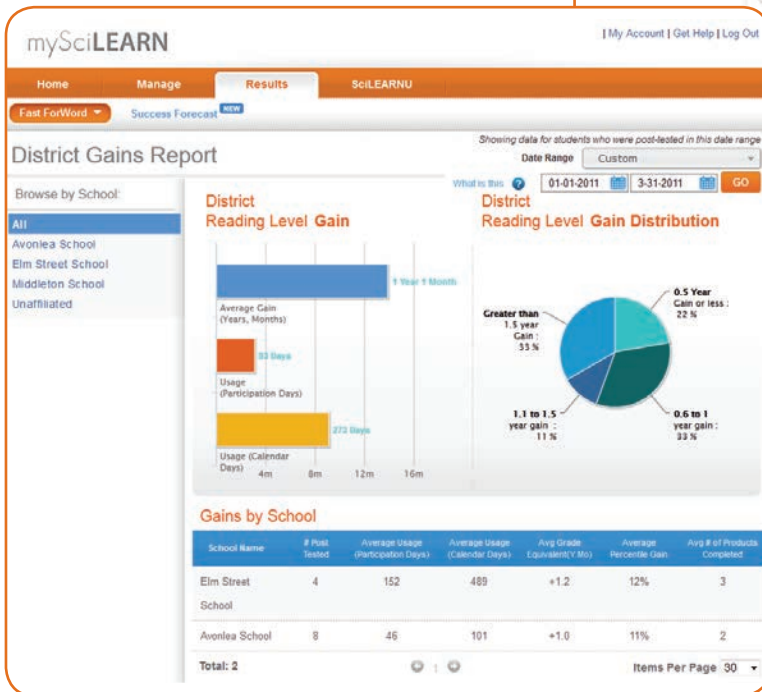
mySciLEARN

| My Account | Get Help | Log Out

Home Manage Results SciLEARNU

Fast ForWord ▾ Success Forecast NEW

District Gains Report

Showing data for students who were post-tested in this date range

Date Range Custom

What is this ? 01-01-2011 3-31-2011 GO

Browse by School:

All
Avonlea School
Elm Street School
Middleton School
Unaffiliated

District
Reading Level Gain

1 Year 1 Month
Average Gain (Years, Months)

83 Days
Usage (Participation Days)

272 Days
Usage (Calendar Days)

4m 8m 12m 16m

District
Reading Level Gain Distribution

0.5 Year Gain or less : 22 %

Greater than 1.5 year Gain : 33 %

1.1 to 1.5 year gain : 11 %

0.6 to 1 year gain : 33 %

Gains by School

| School Name | # Post Tested | Average Usage (Participation Days) | Average Usage (Calendar Days) | Avg Grade Equivalent(Y.Mo) | Average Percentile Gain | Avg # of Products Completed |
|---|---|---|---|---|---|---|
| Elm Street School | 4 | 152 | 489 | +1.2 | 12% | 3 |
| Avonlea School | 8 | 46 | 101 | +1.0 | 11% | 2 |

Total: 2

Items Per Page 30